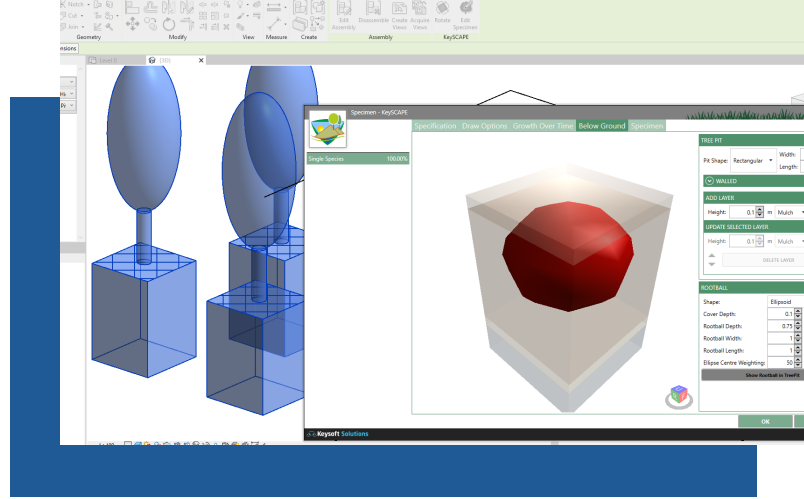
Notch
Cut
Join
Geometry
Modify
View
Measure
Create
Edit Assembly
Disassemble
Create Views
Acquire Views
Assembly
Rotate
Edit Specimen
KeySCAPE
Level 0
{3D}
Specimen - KeySCAPE
Specification
Draw Options
Growth Over Time
Below Ground
Specimen
Single Species
100.00%
TREE PIT
Pit Shape:
Rectangular
Width:
Length:
WALLED
ADD LAYER
Height:
0.1
m
Mulch
UPDATE SELECTED LAYER
Height:
0.1
m
Mulch
DELETE LAYER
ROOTBALL
Shape:
Ellipsoid
Cover Depth:
0.1
Rootball Depth:
0.75
Rootball Width:
1
Rootball Length:
1
Ellipse Centre Weighting:
50
Show Rootball in TreePit
OK
Keysoft Solutions